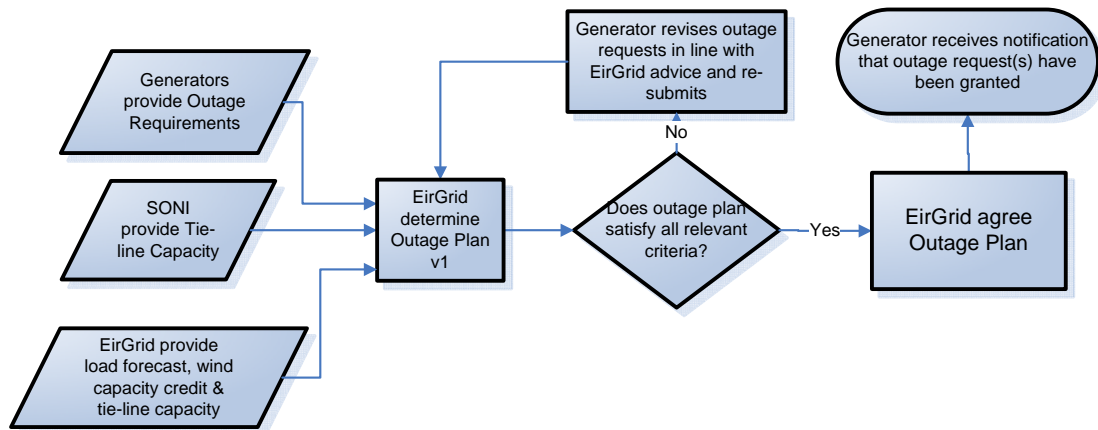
Generators provide Outage Requirements

SONI provide Tie-line Capacity

EirGrid provide load forecast, wind capacity credit & tie-line capacity

EirGrid determine Outage Plan v1

Generator revises outage requests in line with EirGrid advice and re-submits

No

Does outage plan satisfy all relevant criteria?

Yes

EirGrid agree Outage Plan

Generator receives notification that outage request(s) have been granted